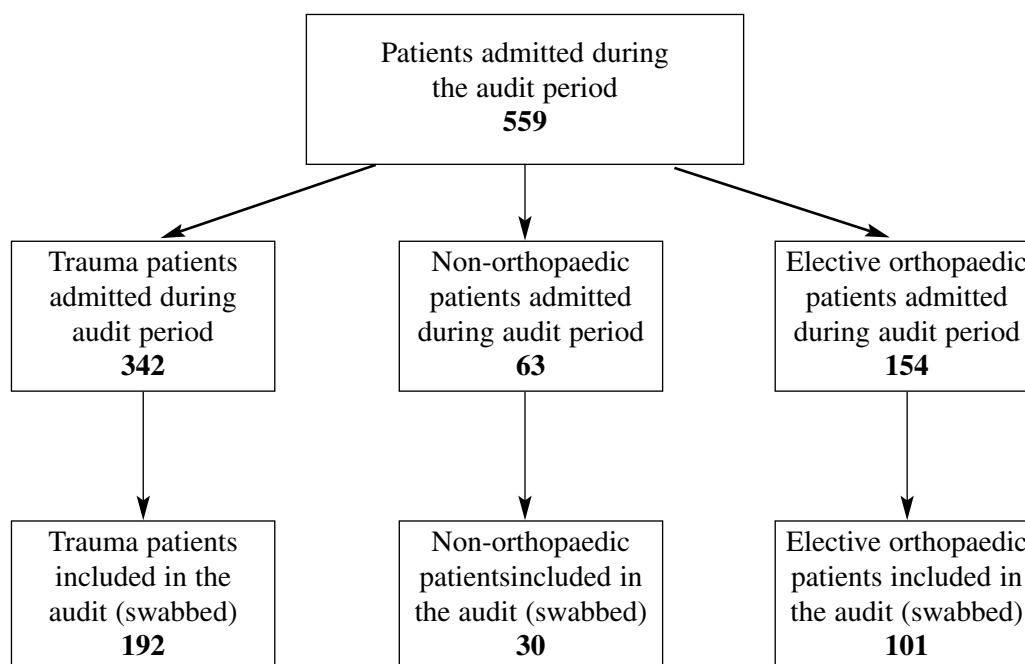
Patients admitted during the audit period
**559**

Trauma patients admitted during audit period
**342**

Non-orthopaedic patients admitted during audit period
**63**

Elective orthopaedic patients admitted during audit period
**154**

Trauma patients included in the audit (swabbed)
**192**

Non-orthopaedic patientsincluded in the audit (swabbed)
**30**

Elective orthopaedic patients included in the audit (swabbed)
**101**